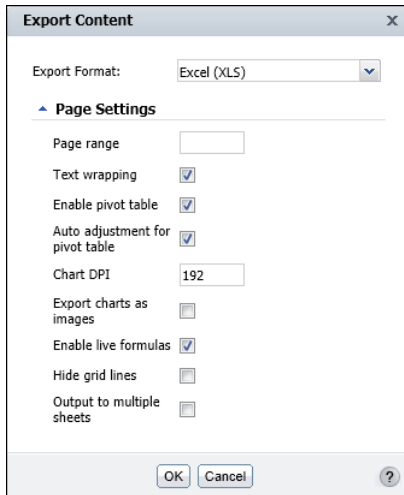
Export Content

x

Export Format: Excel (XLS)

Page Settings

Page range

Text wrapping

Enable pivot table

Auto adjustment for pivot table

Chart DPI 192

Export charts as images

Enable live formulas

Hide grid lines

Output to multiple sheets

OK Cancel

?